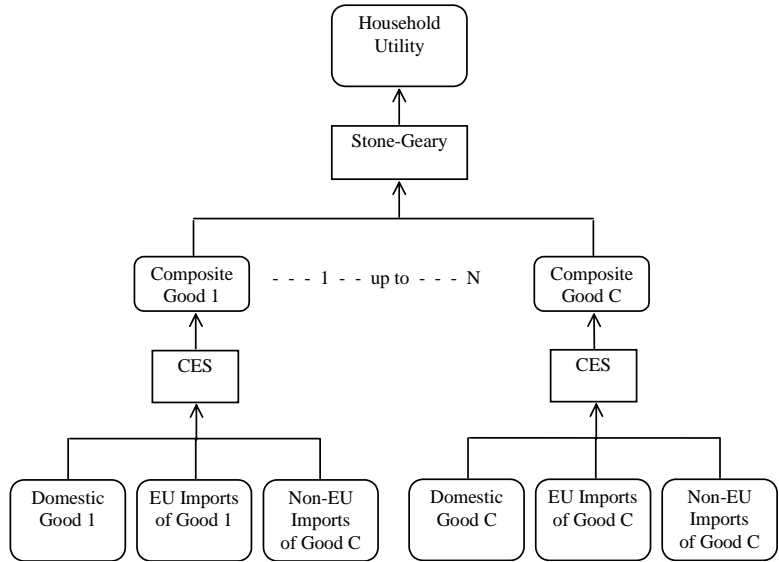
Household Utility

Stone-Geary

Composite Good 1

- - - 1 - - up to - - - N

Composite Good C

CES

CES

Domestic Good 1

EU Imports of Good 1

Non-EU Imports of Good C

Domestic Good C

EU Imports of Good C

Non-EU Imports of Good C